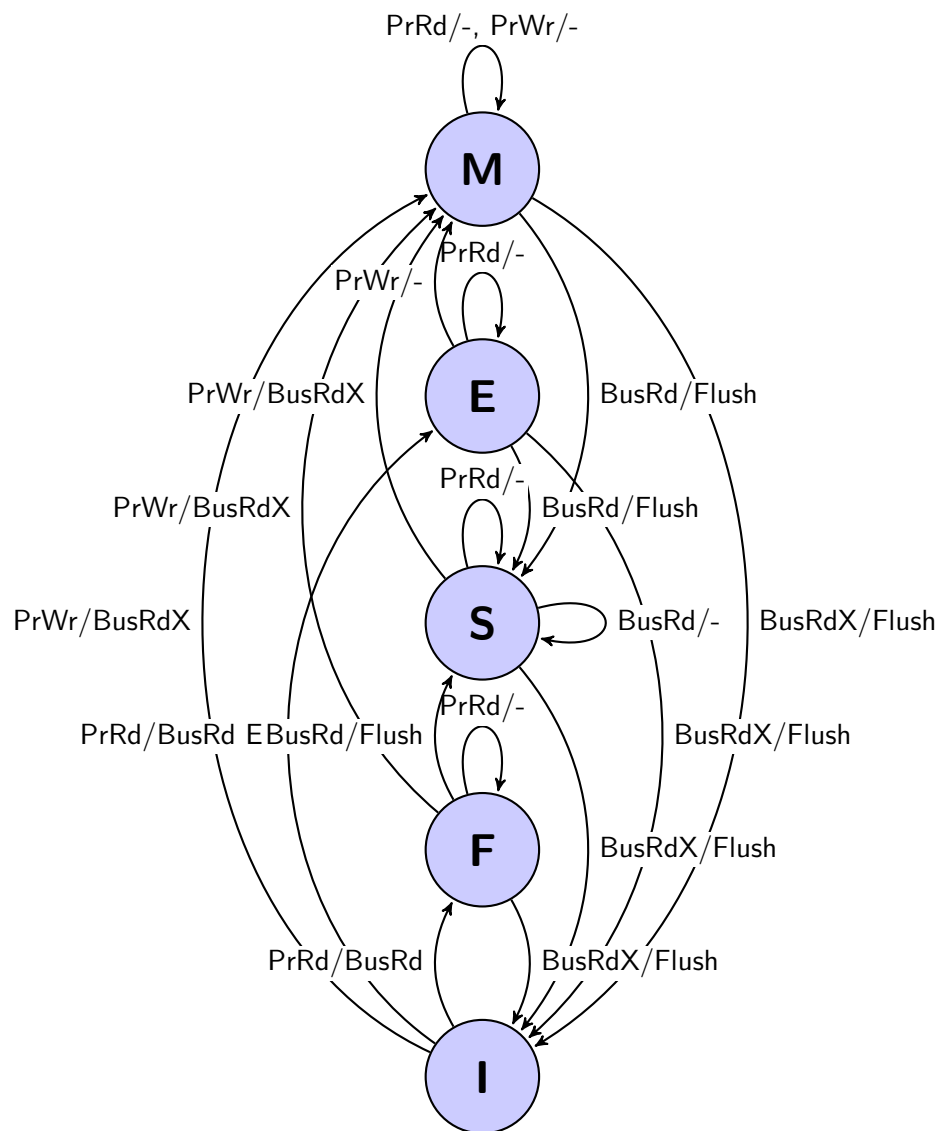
PrRd/-, PrWr/-

M

PrRd/-

PrWr/-

E

PrWr/BusRdX

BusRd/Flush

PrRd/-

BusRd/Flush

PrWr/BusRdX

S

BusRd/-

PrWr/BusRdX

BusRdX/Flush

PrRd/-

PrRd/BusRd E

BusRd/Flush

BusRdX/Flush

F

BusRdX/Flush

PrRd/BusRd

BusRdX/Flush

I